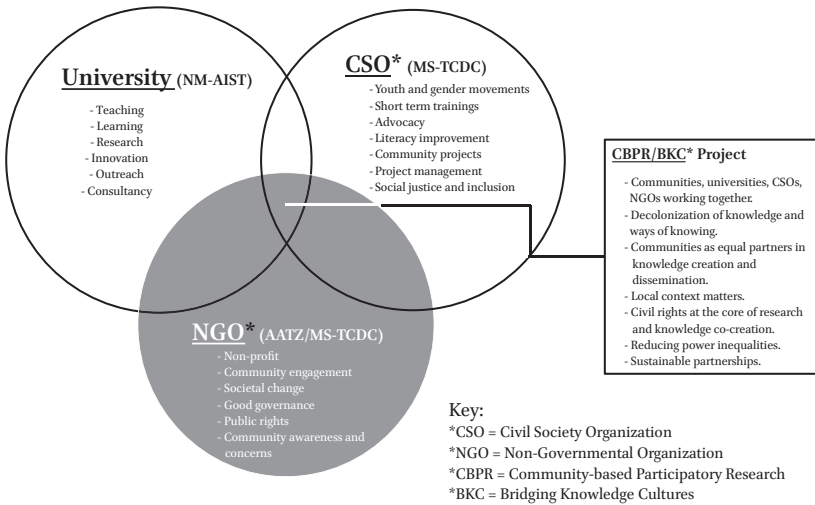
University (NM-AIST)

- Teaching
- Learning
- Research
- Innovation
- Outreach
- Consultancy

CSO* (MS-TCDC)

- Youth and gender movements
- Short term trainings
- Advocacy
- Literacy improvement
- Community projects
- Project management
- Social justice and inclusion

CBPR/BKC* Project

- Communities, universities, CSOs, NGOs working together.
- Decolonization of knowledge and ways of knowing.
- Communities as equal partners in knowledge creation and dissemination.
- Local context matters.
- Civil rights at the core of research and knowledge co-creation.
- Reducing power inequalities.
- Sustainable partnerships.

NGO* (AATZ/MS-TCDC)

- Non-profit
- Community engagement
- Societal change
- Good governance
- Public rights
- Community awareness and concerns

Key:
*CSO = Civil Society Organization
*NGO = Non-Governmental Organization
*CBPR = Community-based Participatory Research
*BKC = Bridging Knowledge Cultures